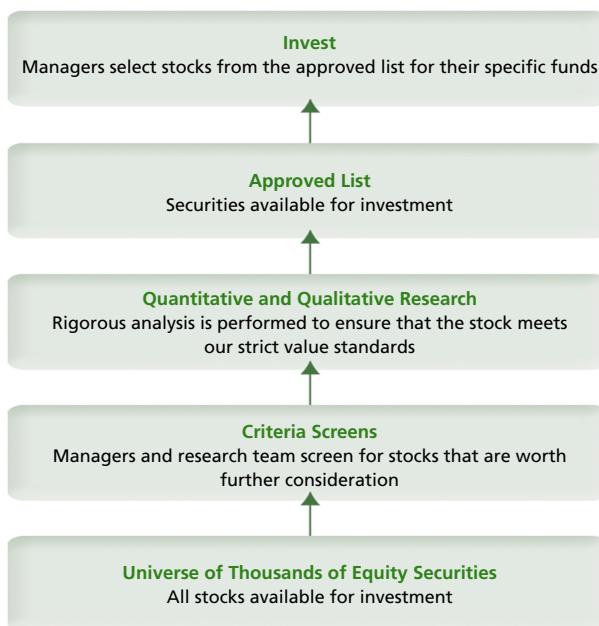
Invest
Managers select stocks from the approved list for their specific funds

Approved List
Securities available for investment

Quantitative and Qualitative Research
Rigorous analysis is performed to ensure that the stock meets our strict value standards

Criteria Screens
Managers and research team screen for stocks that are worth further consideration

Universe of Thousands of Equity Securities
All stocks available for investment